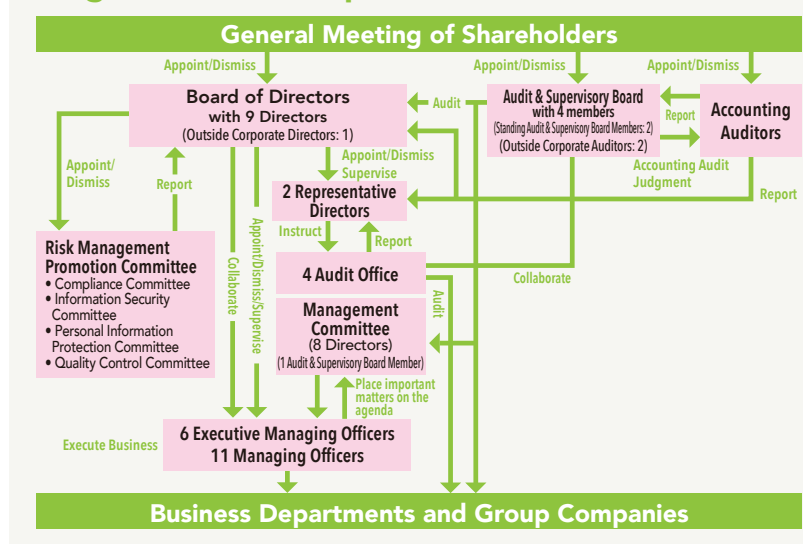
General Meeting of Shareholders

Appoint/Dismiss

Appoint/Dismiss

Appoint/Dismiss

Board of Directors
with 9 Directors
(Outside Corporate Directors: 1)

Audit

Audit & Supervisory Board
with 4 members
(Standing Audit & Supervisory Board Members: 2)
(Outside Corporate Auditors: 2)

Report

Accounting Auditors

Appoint/ Dismiss

Report

Appoint/Dismiss

Supervise

Accounting Audit Judgment

Report

2 Representative Directors

Instruct

Report

Risk Management Promotion Committee
• Compliance Committee
• Information Security Committee
• Personal Information Protection Committee
• Quality Control Committee

Collaborate

Appoint/Dismiss/Supervise

4 Audit Office

Collaborate

Audit

Management Committee
(8 Directors)
(1 Audit & Supervisory Board Member)

Place important matters on the agenda

Execute Business

6 Executive Managing Officers
11 Managing Officers

Business Departments and Group Companies